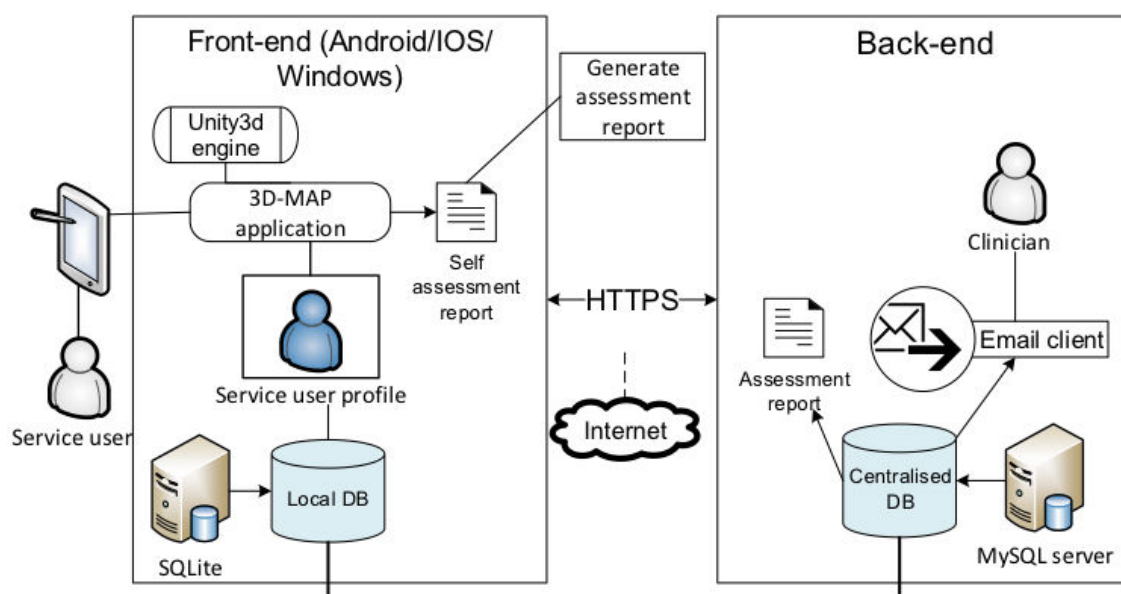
Front-end (Android/IOS/ Windows)

Back-end

Generate assessment report

Unity3d engine

3D-MAP application

Self assessment report

Clinician

HTTPS

Email client

Service user profile

Assessment report

Service user

Internet

Local DB

Centralised DB

SQLite

MySQL server